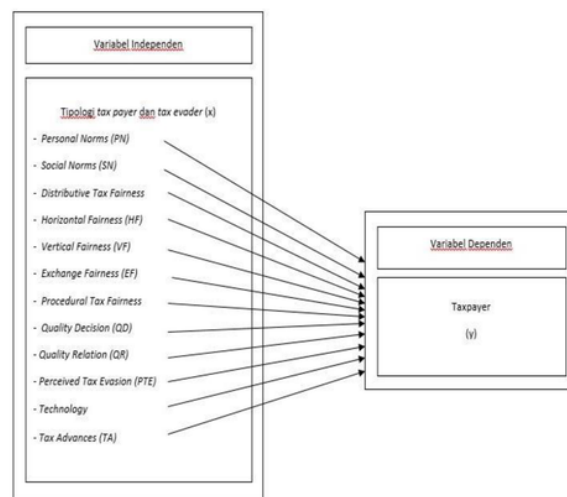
Variabel Independen

Tipologi tax payer dan tax evader (x)

- Personal Norms (PN)
- Social Norms (SN)
- Distributive Tax Fairness
- Horizontal Fairness (HF)
- Vertical Fairness (VF)
- Exchange Fairness (EF)
- Procedural Tax Fairness
- Quality Decision (QD)
- Quality Relation (QR)
- Perceived Tax Evasion (PTE)
- Technology
- Tax Advances (TA)

Variabel Dependen

Taxpayer

(y)